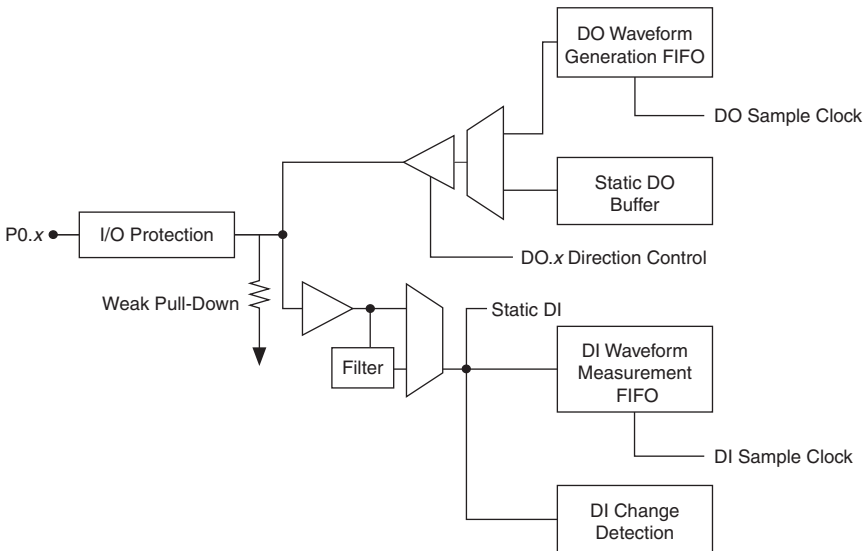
DO Waveform Generation FIFO

DO Sample Clock

Static DO Buffer

P0.*x*

I/O Protection

DO.*x* Direction Control

Weak Pull-Down

Static DI

Filter

DI Waveform Measurement FIFO

DI Sample Clock

DI Change Detection